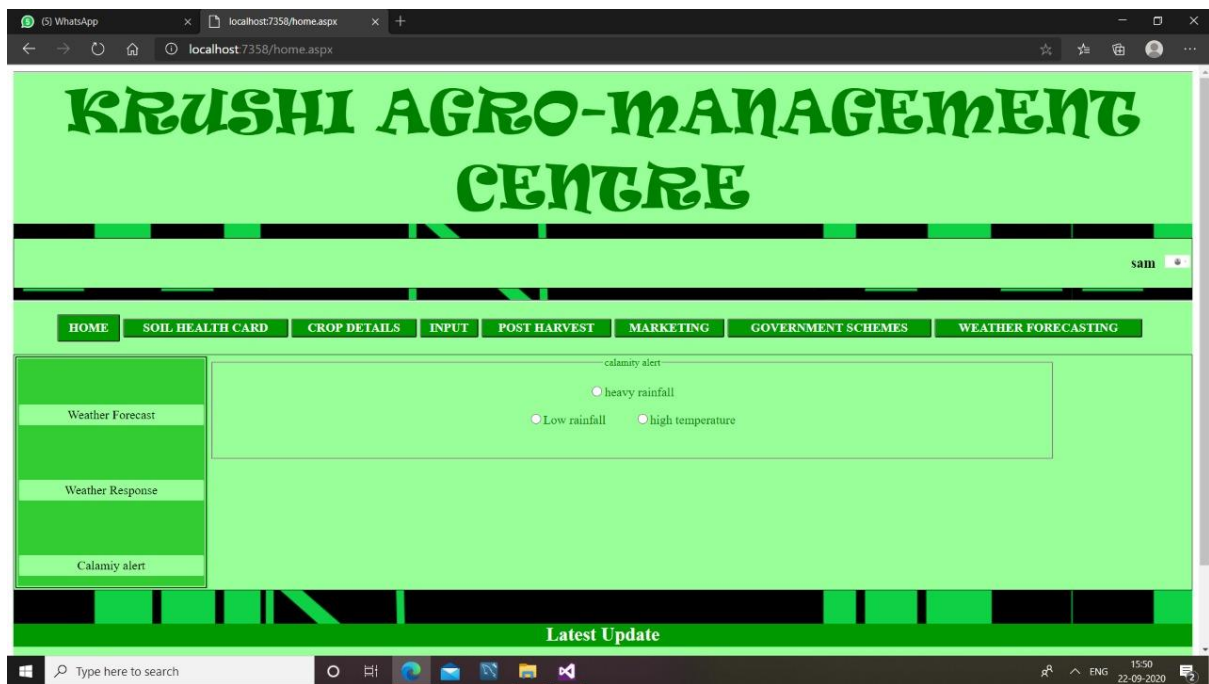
(5) WhatsApp
localhost:7358/home.aspx
localhost:7358/home.aspx

KRUSHI AGRO-MANAGEMENT CENTRE

sam

HOME SOIL HEALTH CARD CROP DETAILS INPUT POST HARVEST MARKETING GOVERNMENT SCHEMES WEATHER FORECASTING

Weather Forecast

Weather Response

Calamiy alert

calamity alert

heavy rainfall

Low rainfall high temperature

Latest Update

Type here to search

ENG 15:50 22-09-2020